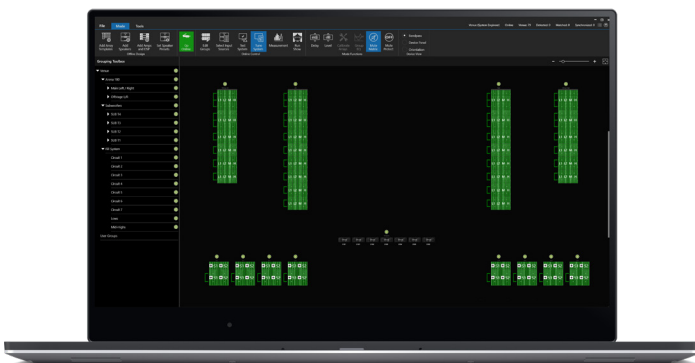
File Home Tools

Add Array Add Add Array Set Speaker
Grouping Toolbox

Array
Main Left / Right
Subwoofers
Sub 1
Sub 2
Sub 3
Sub 4
Circuit 1
Circuit 2
Circuit 3
Circuit 4
Circuit 5
Circuit 6
Circuit 7
User Groups